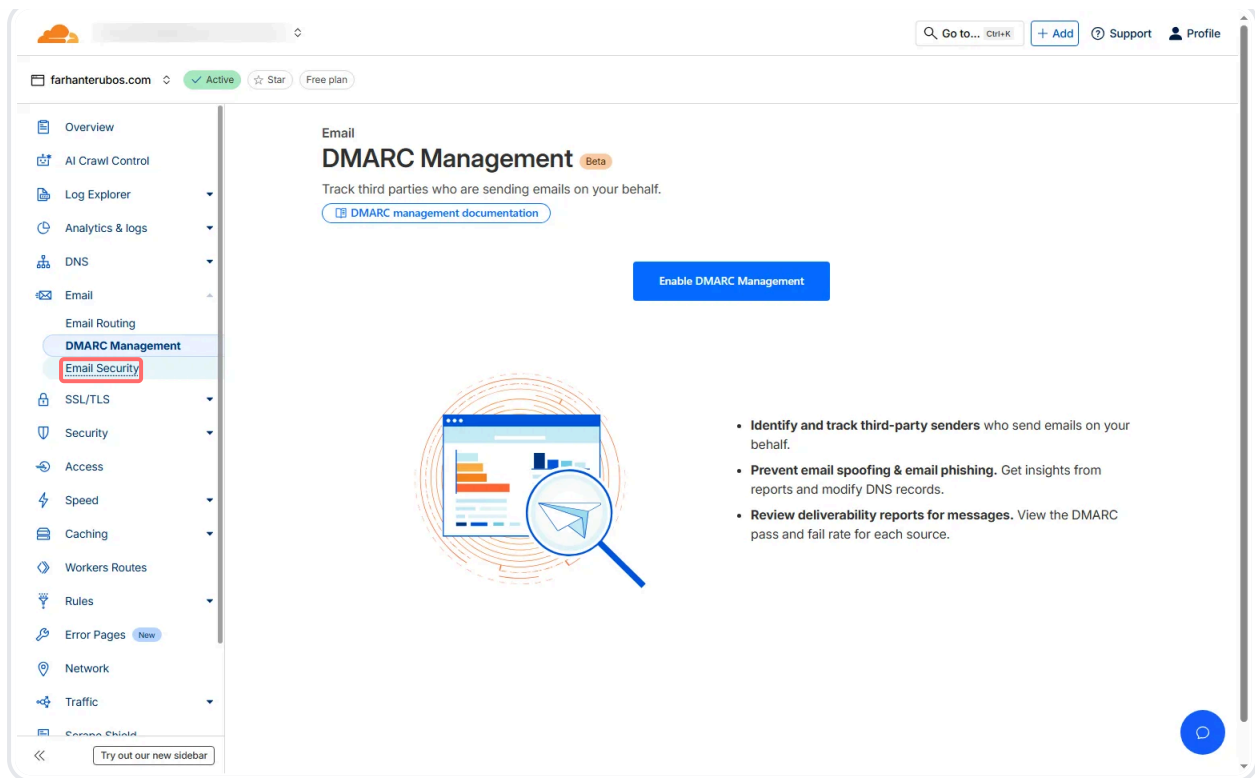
Go to... Ctrl+K
+ Add
Support
Profile

farhanterubos.com
Active
Star
Free plan

Overview
AI Crawl Control
Log Explorer
Analytics & logs
DNS
Email
Email Routing
DMARC Management
Email Security
SSL/TLS
Security
Access
Speed
Caching
Workers Routes
Rules
Error Pages New
Network
Traffic
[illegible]
Try out our new sidebar

Email
DMARC Management Beta
Track third parties who are sending emails on your behalf.
DMARC management documentation

Enable DMARC Management

- **Identify and track third-party senders** who send emails on your behalf.
- **Prevent email spoofing & email phishing.** Get insights from reports and modify DNS records.
- **Review deliverability reports for messages.** View the DMARC pass and fail rate for each source.